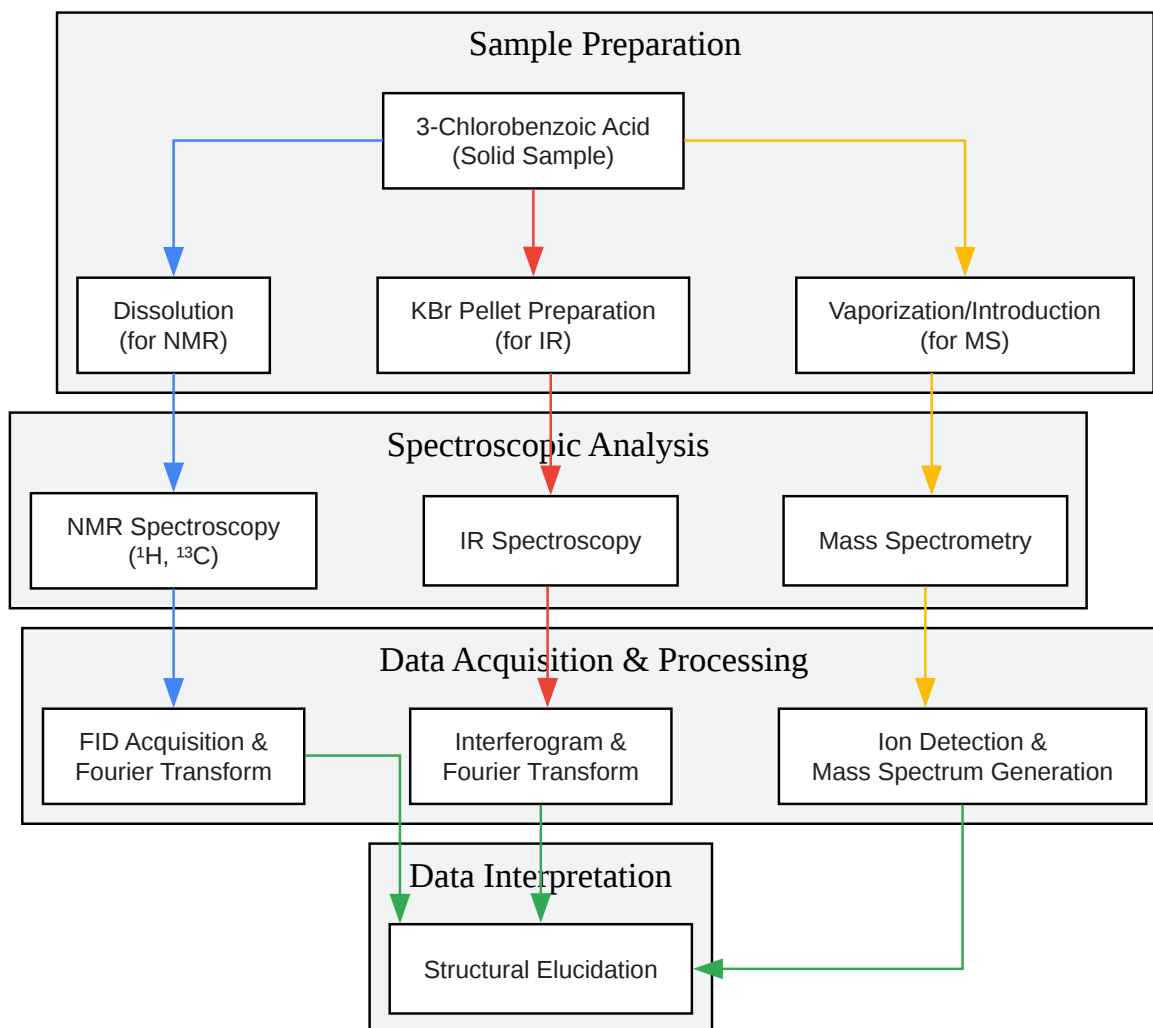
Sample Preparation

3-Chlorobenzoic Acid
(Solid Sample)

Dissolution
(for NMR)

KBr Pellet Preparation
(for IR)

Vaporization/Introduction
(for MS)

Spectroscopic Analysis

NMR Spectroscopy
($^1$H, $^{13}$C)

IR Spectroscopy

Mass Spectrometry

Data Acquisition & Processing

FID Acquisition &
Fourier Transform

Interferogram &
Fourier Transform

Ion Detection &
Mass Spectrum Generation

Data Interpretation

Structural Elucidation